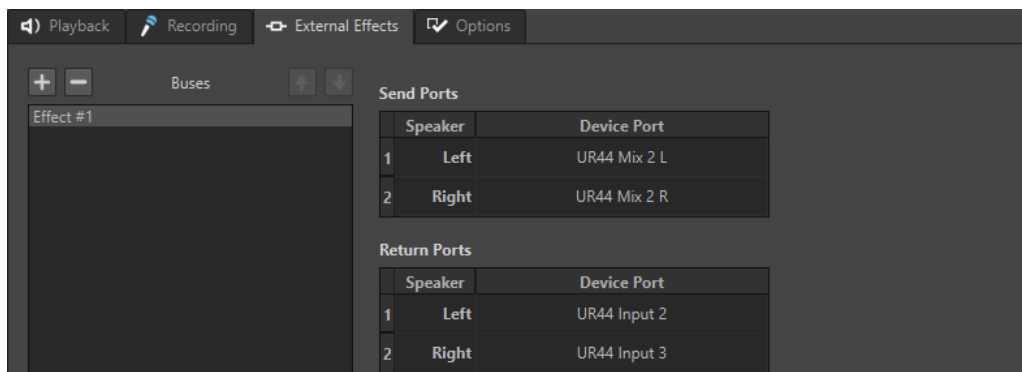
Playback Recording External Effects Options

+ − Buses

Effect #1

Send Ports

| | Speaker | Device Port |
|---|---|---|
| 1 | Left | UR44 Mix 2 L |
| 2 | Right | UR44 Mix 2 R |

Return Ports

| | Speaker | Device Port |
|---|---|---|
| 1 | Left | UR44 Input 2 |
| 2 | Right | UR44 Input 3 |